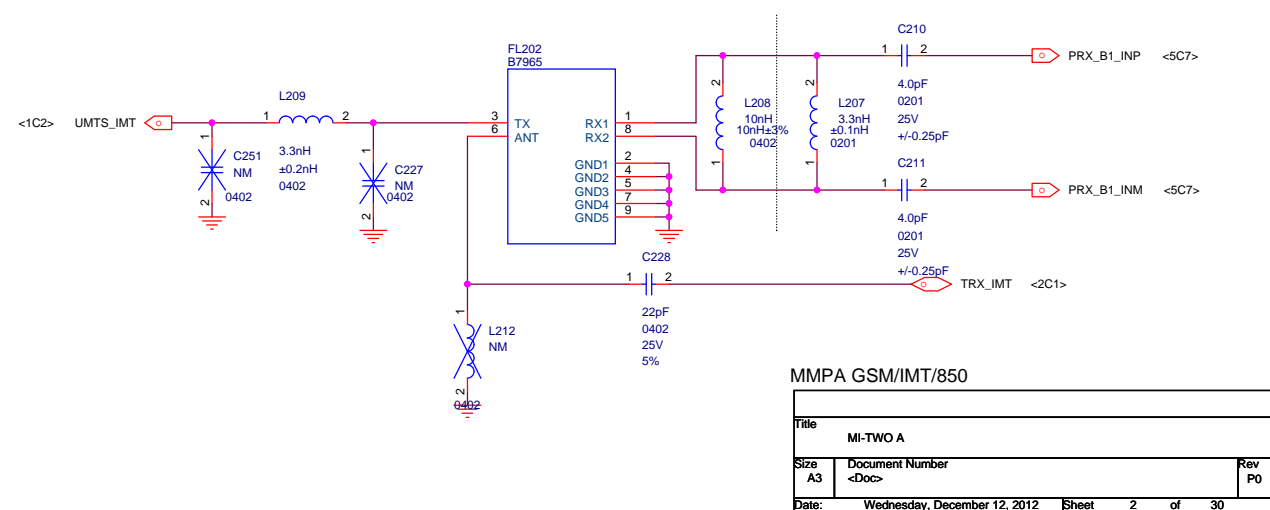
<1C2> UMTS_IMT

L209
1 2
3.3nH
±0.2nH
0402

1
C251
NM
0402
2

1
C227
NM
0402
2

FL202
B7965
3 TX
6 ANT
RX1 1
RX2 8
GND1 2
GND2 4
GND3 5
GND4 7
GND5 9

2
L208
10nH
10nH±3%
0402
1

2
L207
3.3nH
±0.1nH
0201
1

C210
1 2
4.0pF
0201
25V
+/-0.25pF

PRX_B1_INP <5C7>

C211
1 2
4.0pF
0201
25V
+/-0.25pF

PRX_B1_INM <5C7>

C228
1 2
22pF
0402
25V
5%

TRX_IMT <2C1>

1
L212
NM
2
0402

MMPA GSM/IMT/850

| Title | | |
|---|---|---|
| | MI-TWO A | |
| Size A3 | Document Number <Doc> | Rev P0 |
| Date: | Wednesday, December 12, 2012 | Sheet 2 of 30 |